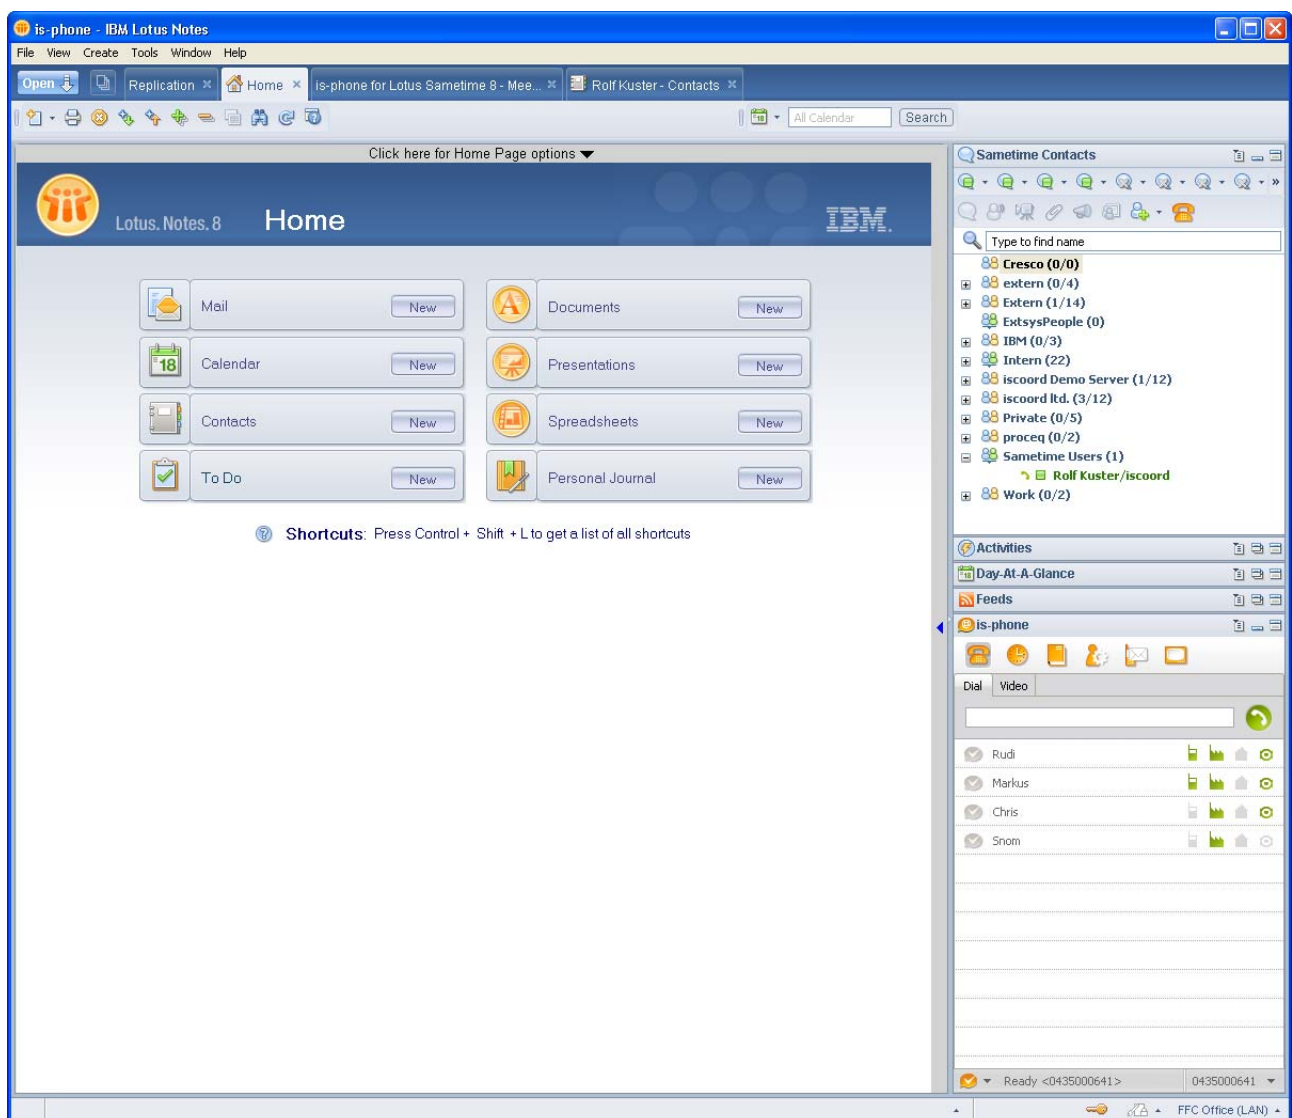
is-phone - IBM Lotus Notes

File View Create Tools Window Help

Open | Replication × | Home × | is-phone for Lotus Sametime 8 - Mee... × | Rolf Kuster - Contacts ×

All Calendar | Search

Click here for Home Page options

Lotus. Notes. 8 Home IBM.

Mail New
Documents New
Calendar New
Presentations New
Contacts New
Spreadsheets New
To Do New
Personal Journal New

Shortcuts: Press Control + Shift + L to get a list of all shortcuts

Sametime Contacts

Type to find name

Cresco (0/0)
extern (0/4)
Extern (1/14)
ExtsysPeople (0)
IBM (0/3)
Intern (22)
iscoord Demo Server (1/12)
iscoord ltd. (3/12)
Private (0/5)
proceq (0/2)
Sametime Users (1)
Rolf Kuster/iscoord
Work (0/2)

Activities
Day-At-A-Glance
Feeds
is-phone

Dial | Video

Rudi
Markus
Chris
Snom

Ready <0435000641> | 0435000641

FFC Office (LAN)